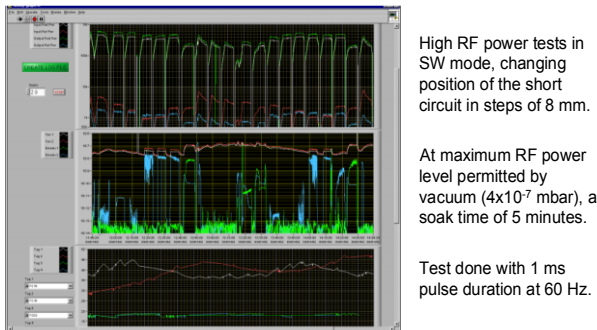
High RF power tests in SW mode, changing position of the short circuit in steps of 8 mm.

At maximum RF power level permitted by vacuum ($4x10^{-7}$ mbar), a soak time of 5 minutes.

Test done with 1 ms pulse duration at 60 Hz.